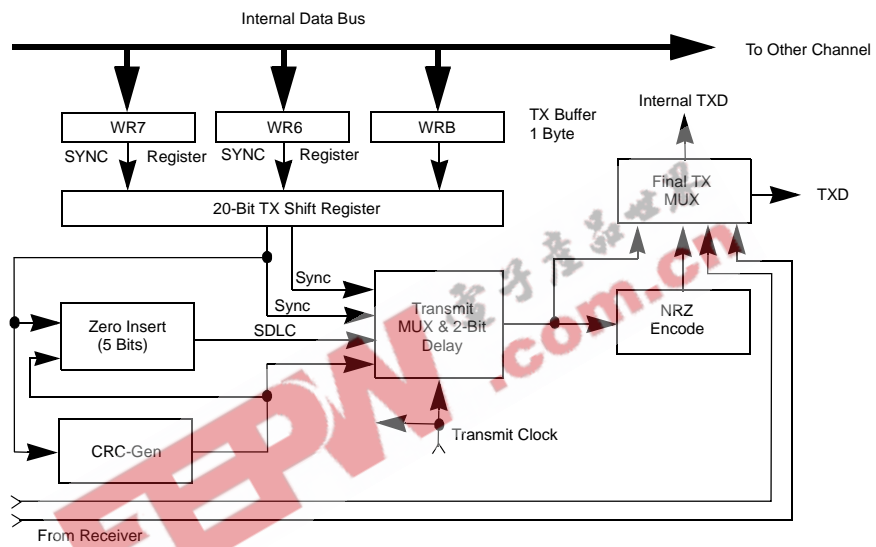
Internal Data Bus

To Other Channel

WR7

WR6

WRB

TX Buffer 1 Byte

SYNC Register

SYNC Register

Internal TXD

Final TX MUX

TXD

20-Bit TX Shift Register

Sync

Sync

Transmit MUX & 2-Bit Delay

Zero Insert (5 Bits)

SDLC

NRZ Encode

CRC-Gen

Transmit Clock

From Receiver

EEPW .com.cn